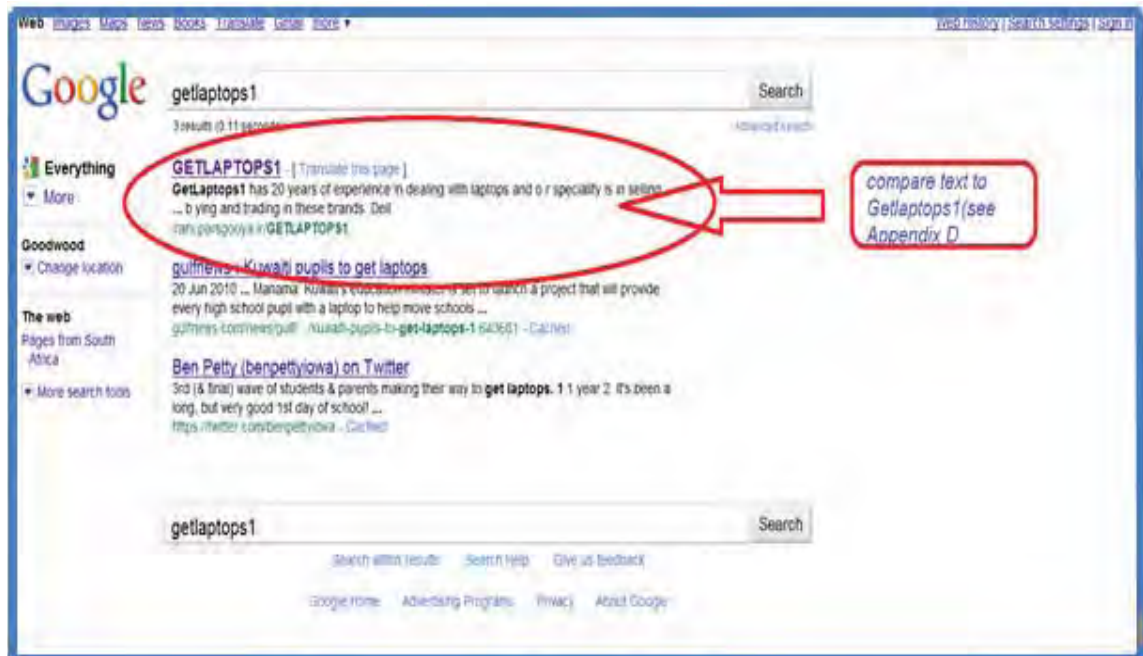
Web Images Maps News Books Translate Gmail more ▾

Web History | Search settings | Sign in

Google

getlaptops1

Search

3 results (0.11 seconds)

Advanced search

Everything

More

Goodwood

Change location

The web

Pages from South Africa

More search tools

GETLAPTOPS1 - [ Translate this page ]

GetLaptops1 has 20 years of experience in dealing with laptops and o r speciality is in selling ... b ying and trading in these brands. Dell

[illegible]/GETLAPTOPS1

compare text to Getlaptops1(see Appendix D

gulfnews : Kuwaiti pupils to get laptops

20 Jun 2010 ... Manama: Kuwait's education minister is set to launch a project that will provide every high school pupil with a laptop to help move schools ...

gulfnews.com/news/gulf/.../kuwaiti-pupils-to-get-laptops-1 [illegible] - Cached

Ben Petty (benpettyiowa) on Twitter

3rd (& final) wave of students & parents making their way to get laptops. 1 1 year 2. It's been a long, but very good 1st day of school! ...

https://twitter.com/benpettyiowa - Cached

getlaptops1

Search

Search within results   Search Help   Give us feedback

Google Home   Advertising Programs   Privacy   About Google